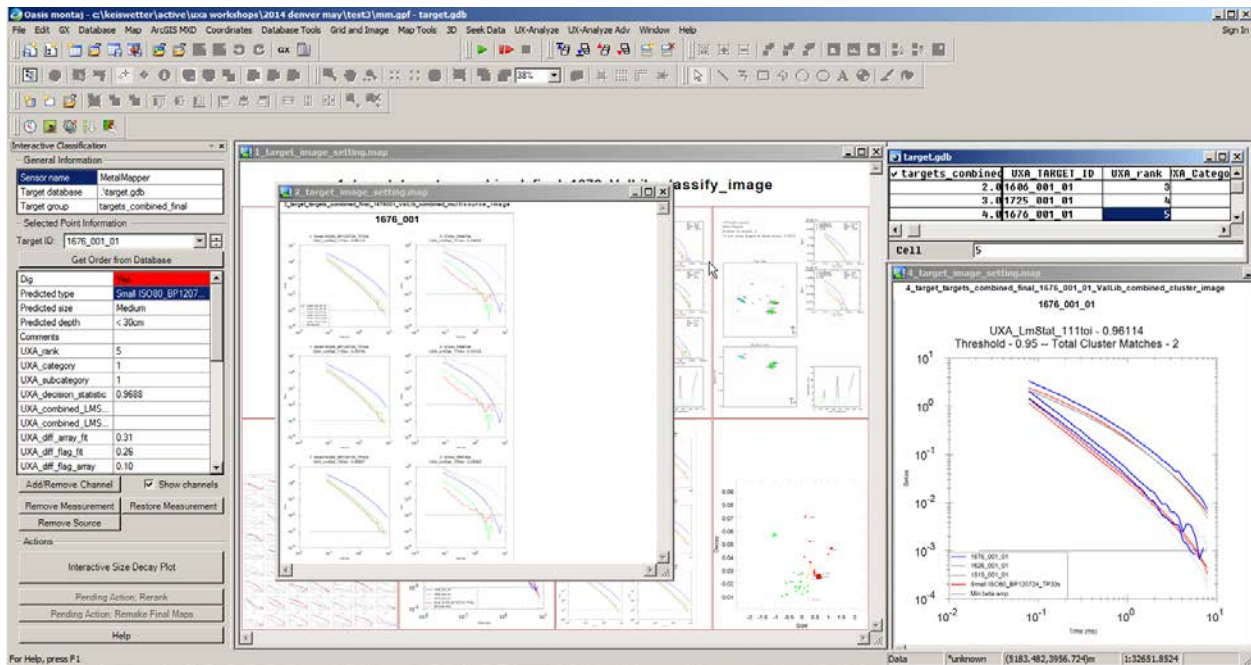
Oasis montaj - c:\keiswetter\active\uxa workshops\2014 denver may\test3\mm.gpf - target.gdb

File Edit GX Database Map ArcGIS MXD Coordinates Database Tools Grid and Image Map Tools 3D Seek Data UX-Analyze UX-Analyze Adv Window Help

Sign In

Interactive Classification

General Information

| Sensor name | MetalMapper |
|---|---|
| Target database | .\target.gdb |
| Target group | targets_combined_final |

Selected Point Information

Target ID: 1676_001_01

Get Order from Database

| Dig | Yes |
|---|---|
| Predicted type | Small ISO80_BP1207... |
| Predicted size | Medium |
| Predicted depth | < 30cm |
| Comments | |
| UXA_rank | 5 |
| UXA_category | 1 |
| UXA_subcategory | 1 |
| UXA_decision_statistic | 0.9688 |
| UXA_combined_LMS... | |
| UXA_combined_LMS... | |
| UXA_diff_array_fit | 0.31 |
| UXA_diff_flag_fit | 0.26 |
| UXA_diff_flag_array | 0.10 |

Add/Remove Channel

Show channels

Remove Measurement

Restore Measurement

Remove Source

Actions

Interactive Size Decay Plot

Pending Action: Rerank

Pending Action: Remake Final Maps

Help

1_target_image_setting.map

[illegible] assify_image

2_target_image_setting.map

1676_001

target.gdb

| targets_combined | UXA_TARGET_ID | UXA_rank | XA_Catego |
|---|---|---|---|
| 2.0 | 1606_001_01 | 3 | |
| 3.0 | 1725_001_01 | 4 | |
| 4.0 | 1676_001_01 | 5 | |

Cell 5

4_target_image_setting.map

4_target_targets_combined_final_1676_001_01_ValLib_combined_cluster_image

1676_001_01

UXA_LmStat_111toi - 0.96114

Threshold - 0.95 -- Total Cluster Matches - 2

$10^1$

$10^0$

$10^{-1}$

$10^{-2}$

$10^{-3}$

$10^{-4}$

$10^{-2}$ $10^{-1}$ $10^0$ $10^1$

1676_001_01
1626_001_01
1515_001_01
Small ISO80_BP120724_TP30s
Min beta amp

Time (ms)

For Help, press F1

Data *unknown (583,482,3956,724)m 1:32651.8524